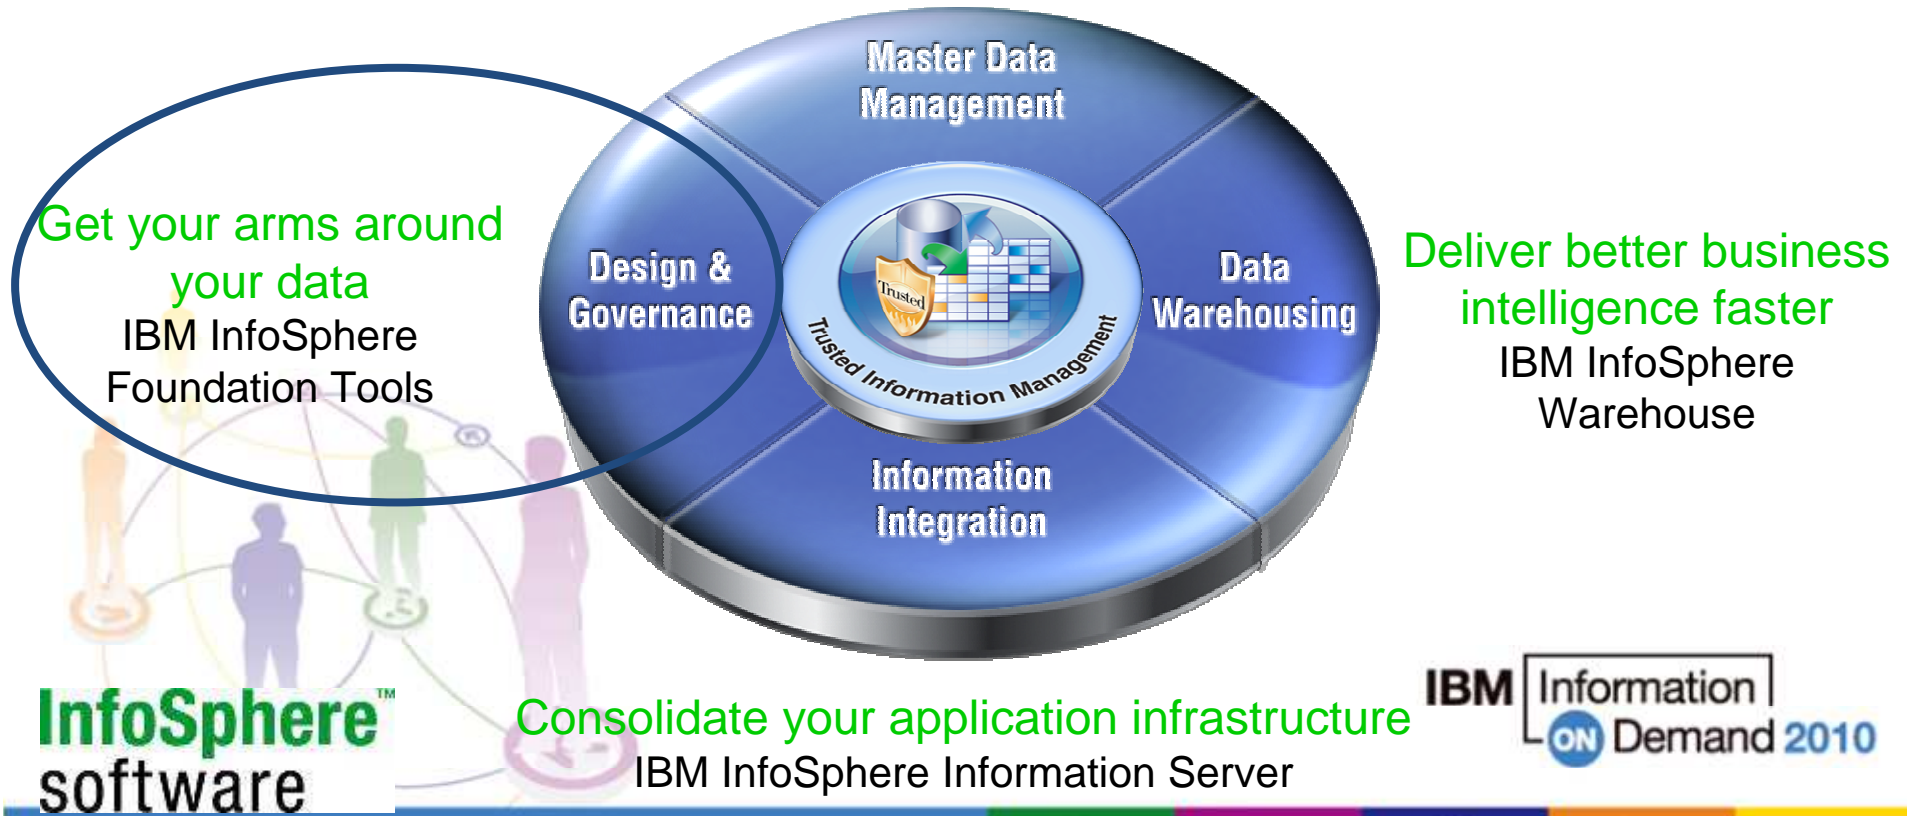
Master Data Management

Get your arms around your data
IBM InfoSphere Foundation Tools

Design & Governance

Trusted

Trusted Information Management

Data Warehousing

Deliver better business intelligence faster
IBM InfoSphere Warehouse

Information Integration

InfoSphere™ software

Consolidate your application infrastructure
IBM InfoSphere Information Server

IBM Information ON Demand 2010